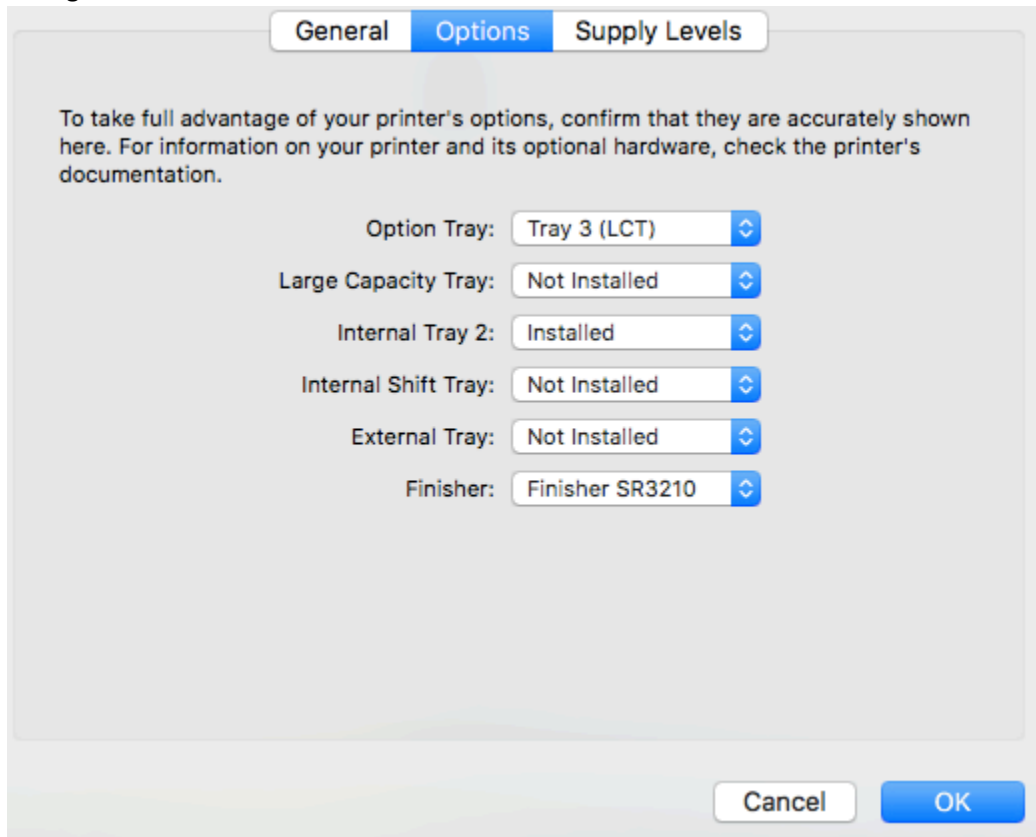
General Options Supply Levels

To take full advantage of your printer's options, confirm that they are accurately shown here. For information on your printer and its optional hardware, check the printer's documentation.

Option Tray: Tray 3 (LCT)

Large Capacity Tray: Not Installed

Internal Tray 2: Installed

Internal Shift Tray: Not Installed

External Tray: Not Installed

Finisher: Finisher SR3210

Cancel OK